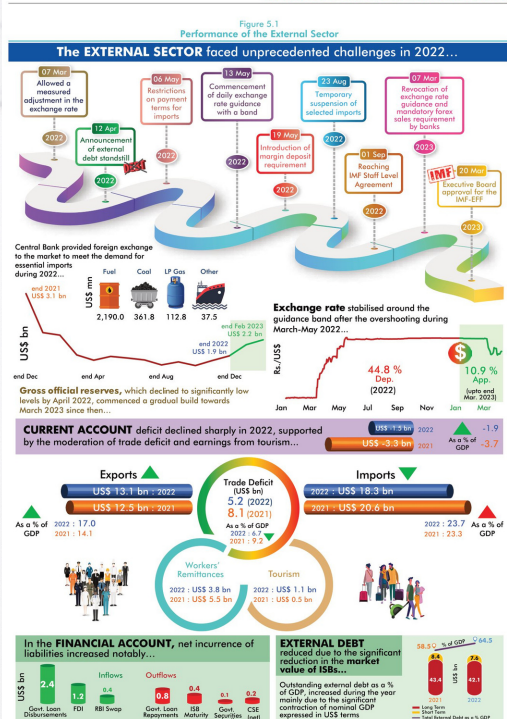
Figure 5.1
Performance of the External Sector

The EXTERNAL SECTOR faced unprecedented challenges in 2022...

07 Mar
Allowed a measured adjustment in the exchange rate
2022

12 Apr
Announcement of external debt standstill
DEBT
2022

06 May
Restrictions on payment terms for imports
2022

13 May
Commencement of daily exchange rate guidance with a band
2022

19 May
Introduction of margin deposit requirement
2022

23 Aug
Temporary suspension of selected imports
2022

01 Sep
Reaching IMF Staff Level Agreement
2022

07 Mar
Revocation of exchange rate guidance and mandatory forex sales requirement by banks
2023

20 Mar
IMF
Executive Board approval for the IMF-EFF
2023

Central Bank provided foreign exchange to the market to meet the demand for essential imports during 2022...

US$ mn
Fuel 2,190.0
Coal 361.8
LP Gas 112.8
Other 37.5

end 2021
US$ 3.1 bn
end 2022
US$ 1.9 bn
end Feb 2023
US$ 2.2 bn
US$ bn
end Dec end Apr end Aug end Dec

Gross official reserves, which declined to significantly low levels by April 2022, commenced a gradual build towards March 2023 since then...

Exchange rate stabilised around the guidance band after the overshooting during March-May 2022...
Rs./US$
44.8 %
Dep.
(2022)
$
10.9 %
App.
(upto end Mar. 2023)
Jan Mar May Jul Sep Nov Jan Mar

CURRENT ACCOUNT deficit declined sharply in 2022, supported by the moderation of trade deficit and earnings from tourism...
US$ -1.5 bn 2022 -1.9
US$ -3.3 bn 2021 -3.7
As a % of GDP

Exports
US$ 13.1 bn : 2022
US$ 12.5 bn : 2021
As a % of GDP
2022 : 17.0
2021 : 14.1

Trade Deficit
(US$ bn)
5.2 (2022)
8.1 (2021)
As a % of GDP
2022 : 6.7
2021 : 9.2

Imports
2022 : US$ 18.3 bn
2021 : US$ 20.6 bn
2022 : 23.7
2021 : 23.3
As a % of GDP

Workers' Remittances
2022 : US$ 3.8 bn
2021 : US$ 5.5 bn

Tourism
2022 : US$ 1.1 bn
2021 : US$ 0.5 bn

In the FINANCIAL ACCOUNT, net incurrence of liabilities increased notably...
US$ bn
Inflows
2.4 Govt. Loan Disbursements
1.2 FDI
0.4 RBI Swap
Outflows
0.8 Govt. Loan Repayments
0.4 ISB Maturity
0.1 Govt. Securities
0.2 CSE (net)

EXTERNAL DEBT reduced due to the significant reduction in the market value of ISBs...
Outstanding external debt as a % of GDP, increased during the year mainly due to the significant contraction of nominal GDP expressed in US$ terms
58.5 % of GDP 64.5
US$ bn
8.6 43.4 2021
7.6 42.1 2022
Long Term
Short Term
Total External Debt as a % GDP